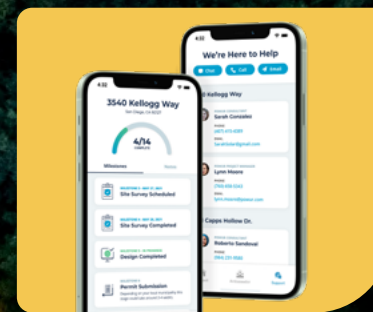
4:22

3540 Kellogg Way

San Diego, CA 92127

4/14

COMPLETE

Milestones

Notes

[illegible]

Site Survey Scheduled

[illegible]

Site Survey Completed

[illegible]

Design Completed

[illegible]

Permit Submission

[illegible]

4:22

We're Here to Help

Chat

Call

Email

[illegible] Kellogg Way

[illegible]

Sarah Gonzalez

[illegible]

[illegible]

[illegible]

Lynn Moore

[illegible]

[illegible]

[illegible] Cappa Hollow Dr.

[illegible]

Roberto Sandoval

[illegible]

Support